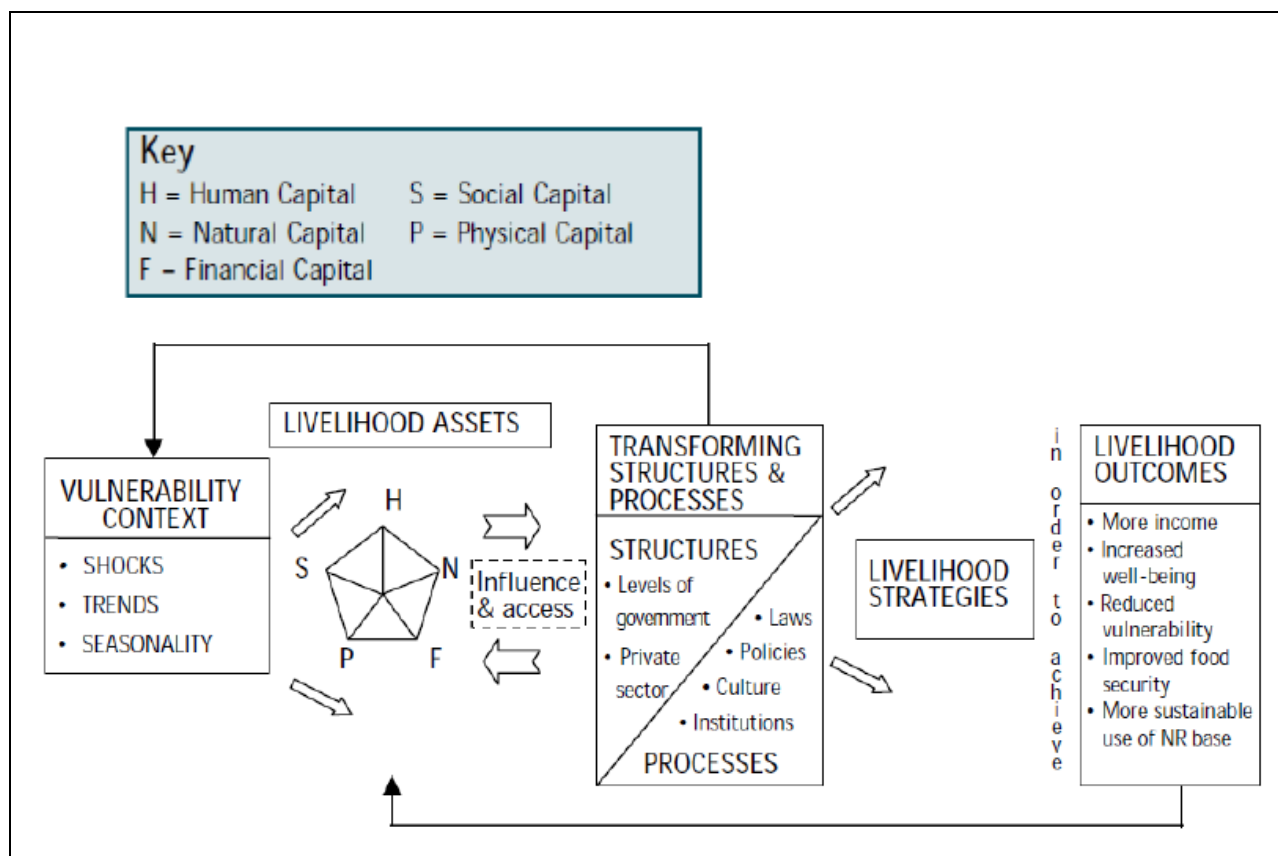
Key
H = Human Capital
S = Social Capital
N = Natural Capital
P = Physical Capital
F – Financial Capital

LIVELIHOOD ASSETS

VULNERABILITY CONTEXT
• SHOCKS
• TRENDS
• SEASONALITY

H
S
N
P
F

Influence & access

TRANSFORMING STRUCTURES & PROCESSES

STRUCTURES
• Levels of government
• Private sector
• Laws
• Policies
• Culture
• Institutions
PROCESSES

LIVELIHOOD STRATEGIES

in order to achieve

LIVELIHOOD OUTCOMES
• More income
• Increased well-being
• Reduced vulnerability
• Improved food security
• More sustainable use of NR base